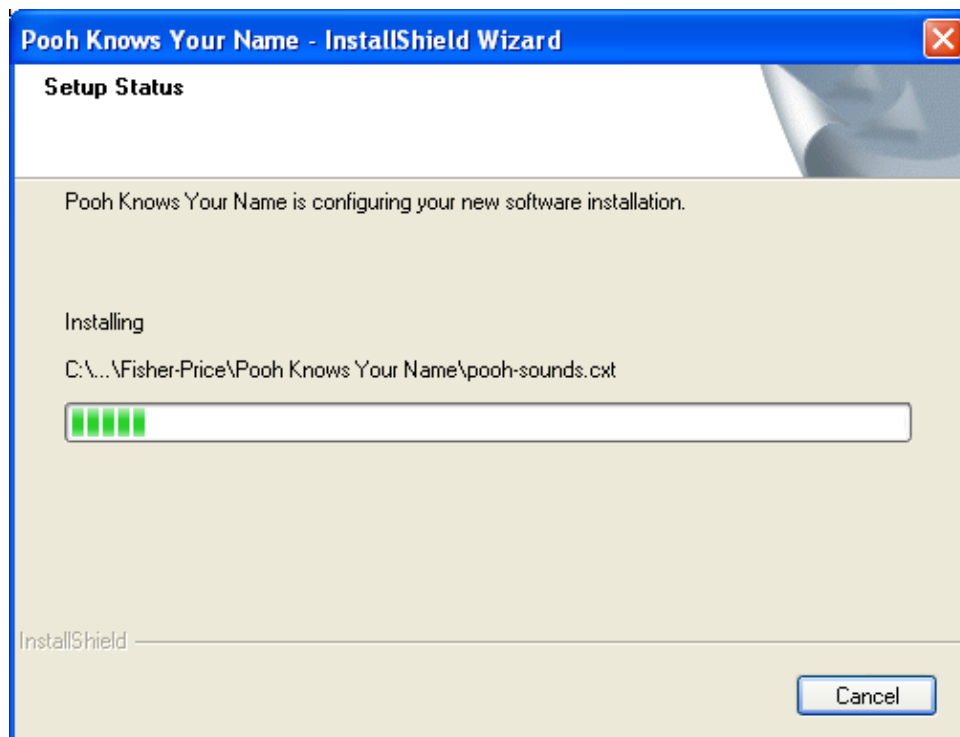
Pooh Knows Your Name - InstallShield Wizard

Setup Status

Pooh Knows Your Name is configuring your new software installation.

Installing

C:\...\Fisher-Price\Pooh Knows Your Name\pooh-sounds.cxt

InstallShield

Cancel